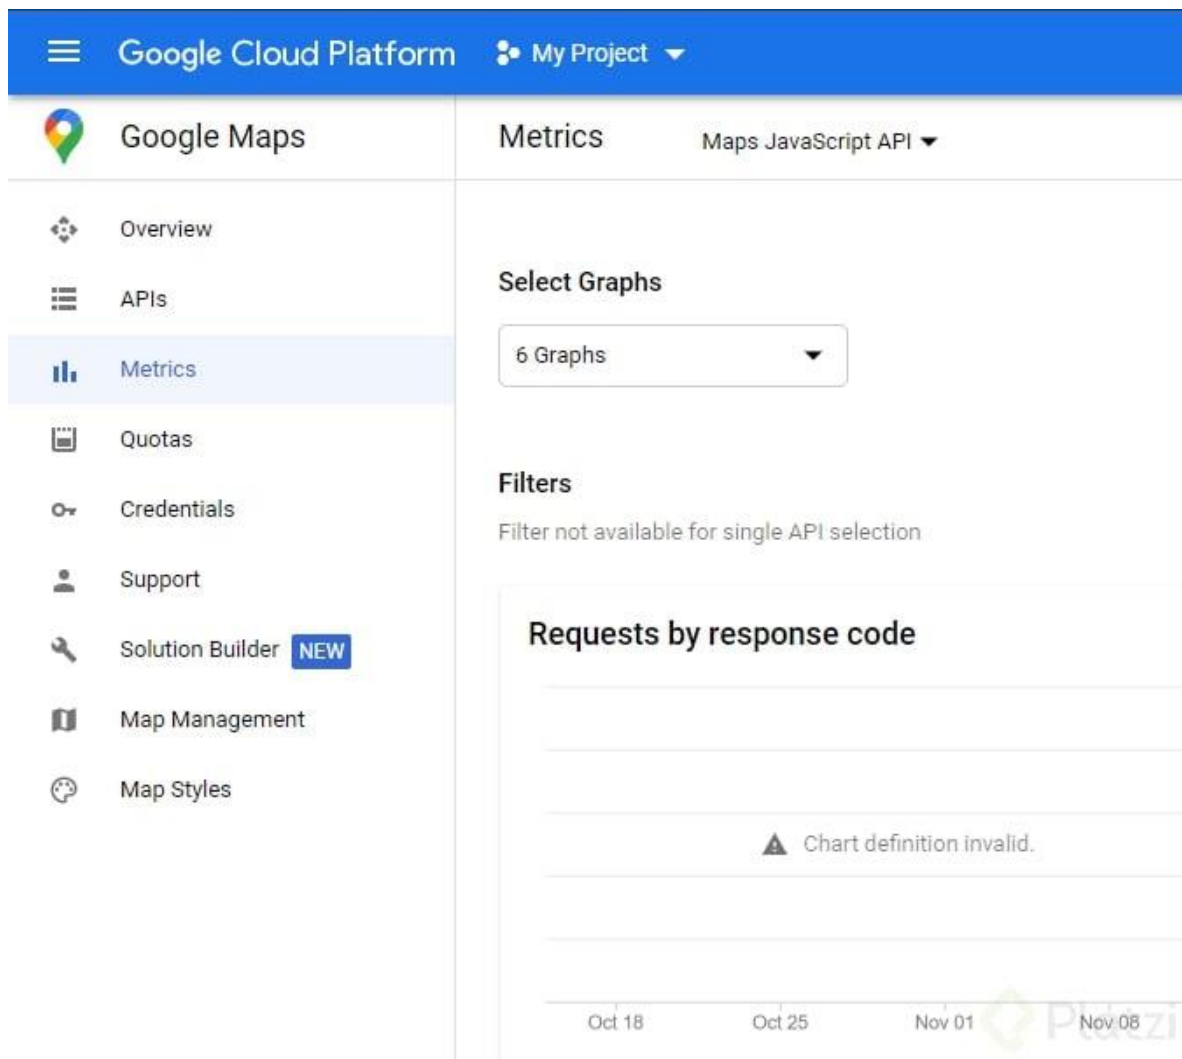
Google Cloud Platform My Project

Google Maps

Overview
APIs
Metrics
Quotas
Credentials
Support
Solution Builder NEW
Map Management
Map Styles

Metrics Maps JavaScript API

Select Graphs

6 Graphs

Filters

Filter not available for single API selection

Requests by response code

Chart definition invalid.

Oct 18 Oct 25 Nov 01 Nov 08

Platzi